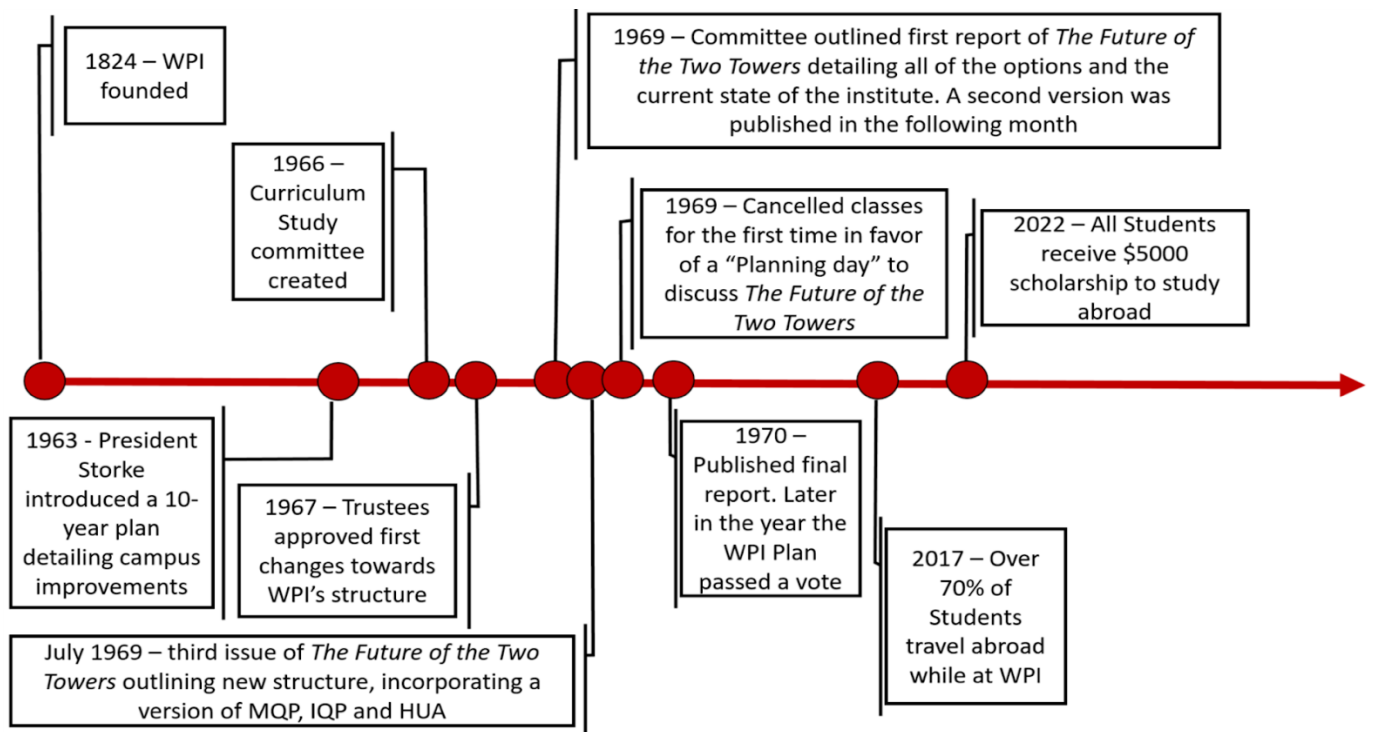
1824 – WPI founded

1966 – Curriculum Study committee created

1969 – Committee outlined first report of *The Future of the Two Towers* detailing all of the options and the current state of the institute. A second version was published in the following month

1969 – Cancelled classes for the first time in favor of a "Planning day" to discuss *The Future of the Two Towers*

2022 – All Students receive \$5000 scholarship to study abroad

1963 - President Storke introduced a 10-year plan detailing campus improvements

1967 – Trustees approved first changes towards WPI's structure

July 1969 – third issue of *The Future of the Two Towers* outlining new structure, incorporating a version of MQP, IQP and HUA

1970 – Published final report. Later in the year the WPI Plan passed a vote

2017 – Over 70% of Students travel abroad while at WPI